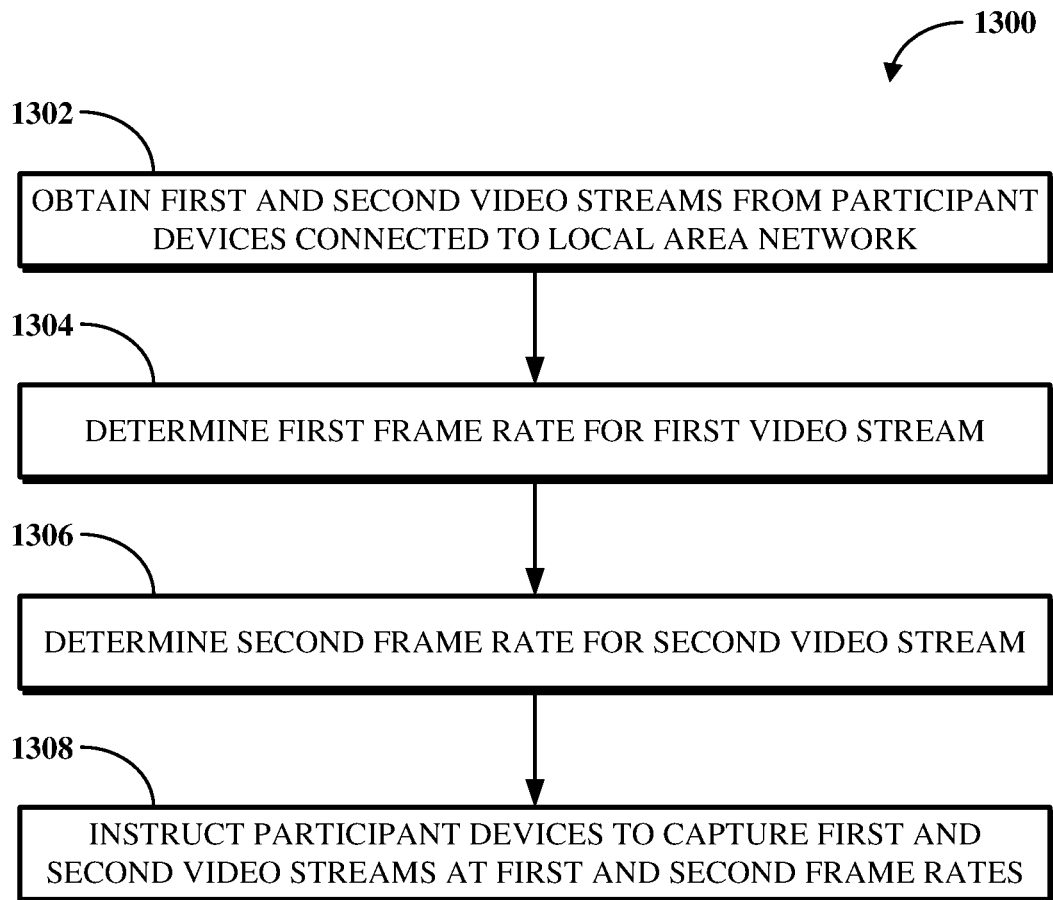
1300

1302

OBTAIN FIRST AND SECOND VIDEO STREAMS FROM PARTICIPANT DEVICES CONNECTED TO LOCAL AREA NETWORK

1304

DETERMINE FIRST FRAME RATE FOR FIRST VIDEO STREAM

1306

DETERMINE SECOND FRAME RATE FOR SECOND VIDEO STREAM

1308

INSTRUCT PARTICIPANT DEVICES TO CAPTURE FIRST AND SECOND VIDEO STREAMS AT FIRST AND SECOND FRAME RATES